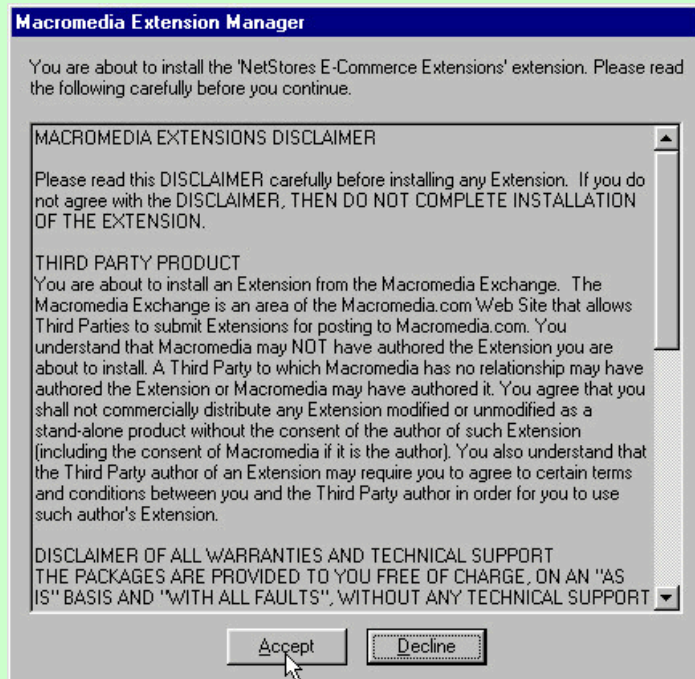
Macromedia Extension Manager

You are about to install the 'NetStores E-Commerce Extensions' extension. Please read the following carefully before you continue.

MACROMEDIA EXTENSIONS DISCLAIMER

Please read this DISCLAIMER carefully before installing any Extension. If you do not agree with the DISCLAIMER, THEN DO NOT COMPLETE INSTALLATION OF THE EXTENSION.

THIRD PARTY PRODUCT
You are about to install an Extension from the Macromedia Exchange. The Macromedia Exchange is an area of the Macromedia.com Web Site that allows Third Parties to submit Extensions for posting to Macromedia.com. You understand that Macromedia may NOT have authored the Extension you are about to install. A Third Party to which Macromedia has no relationship may have authored the Extension or Macromedia may have authored it. You agree that you shall not commercially distribute any Extension modified or unmodified as a stand-alone product without the consent of the author of such Extension (including the consent of Macromedia if it is the author). You also understand that the Third Party author of an Extension may require you to agree to certain terms and conditions between you and the Third Party author in order for you to use such author's Extension.

DISCLAIMER OF ALL WARRANTIES AND TECHNICAL SUPPORT
THE PACKAGES ARE PROVIDED TO YOU FREE OF CHARGE, ON AN "AS IS" BASIS AND "WITH ALL FAULTS", WITHOUT ANY TECHNICAL SUPPORT

Accept

Decline